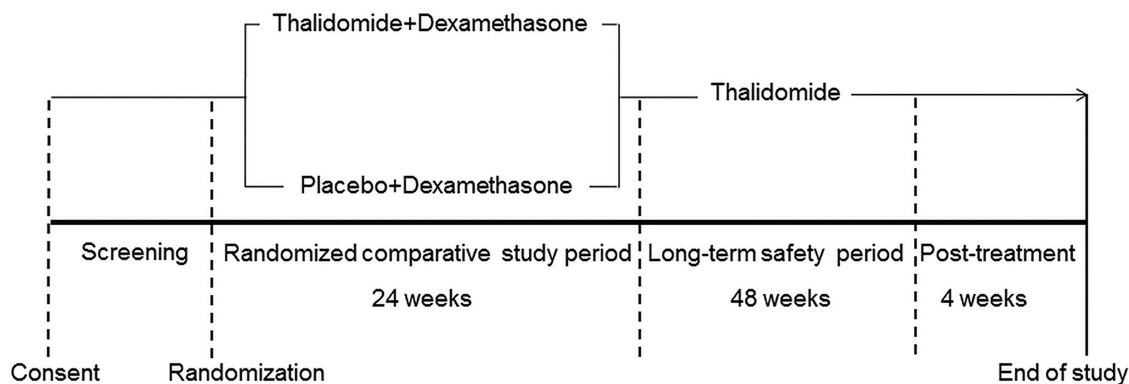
Thalidomide+Dexamethasone

Thalidomide

Placebo+Dexamethasone

Screening

Randomized comparative study period
24 weeks

Long-term safety period
48 weeks

Post-treatment
4 weeks

Consent

Randomization

End of study